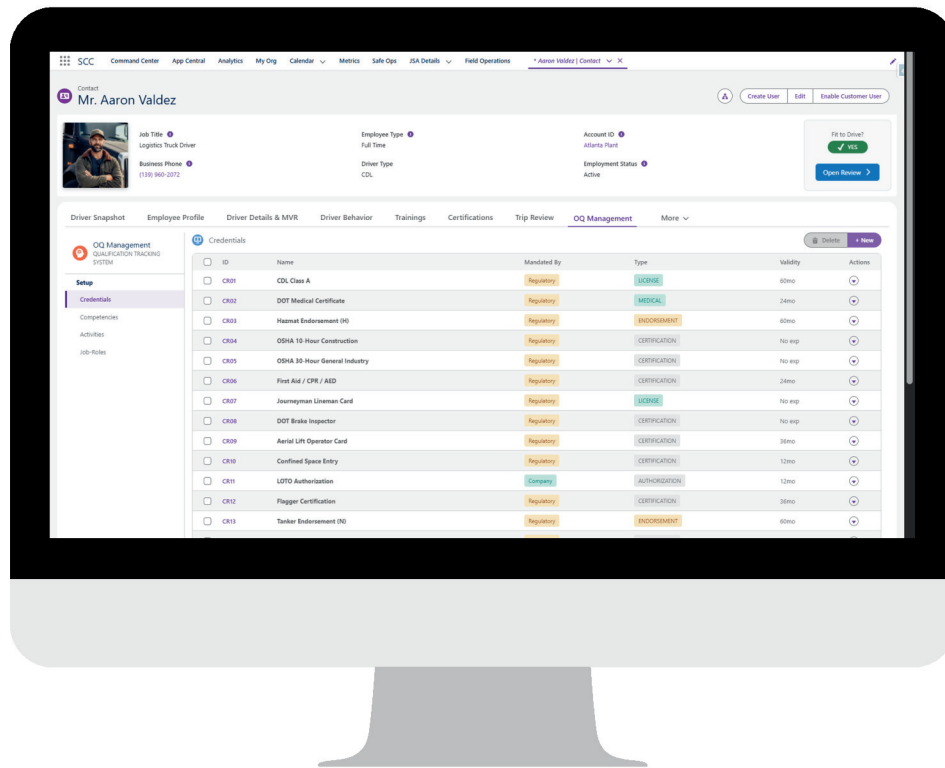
SCC Command Center App Central Analytics My Org Calendar Metrics Safe Ops JSA Details Field Operations * Aaron Valdez | Contact

Contact
Mr. Aaron Valdez

Create User Edit Enable Customer User

Job Title
Logistics Truck Driver

Business Phone
(139) 960-2072

Employee Type
Full Time

Driver Type
CDL

Account ID
Atlanta Plant

Employment Status
Active

Fit to Drive?
YES

Open Review >

Driver Snapshot Employee Profile Driver Details & MVR Driver Behavior Trainings Certifications Trip Review OQ Management More

OQ Management
QUALIFICATION TRACKING SYSTEM

Setup
Credentials
Competencies
Activities
Job-Roles

Credentials

Delete + New

| ID | Name | Mandated By | Type | Validity | Actions |
|---|---|---|---|---|---|
| CR01 | CDL Class A | Regulatory | LICENSE | 60mo | |
| CR02 | DOT Medical Certificate | Regulatory | MEDICAL | 24mo | |
| CR03 | Hazmat Endorsement (H) | Regulatory | ENDORSEMENT | 60mo | |
| CR04 | OSHA 10-Hour Construction | Regulatory | CERTIFICATION | No exp | |
| CR05 | OSHA 30-Hour General Industry | Regulatory | CERTIFICATION | No exp | |
| CR06 | First Aid / CPR / AED | Regulatory | CERTIFICATION | 24mo | |
| CR07 | Journeyman Lineman Card | Regulatory | LICENSE | No exp | |
| CR08 | DOT Brake Inspector | Regulatory | CERTIFICATION | No exp | |
| CR09 | Aerial Lift Operator Card | Regulatory | CERTIFICATION | 36mo | |
| CR10 | Confined Space Entry | Regulatory | CERTIFICATION | 12mo | |
| CR11 | LOTO Authorization | Company | AUTHORIZATION | 12mo | |
| CR12 | Flagger Certification | Regulatory | CERTIFICATION | 36mo | |
| CR13 | Tanker Endorsement (N) | Regulatory | ENDORSEMENT | 60mo | |